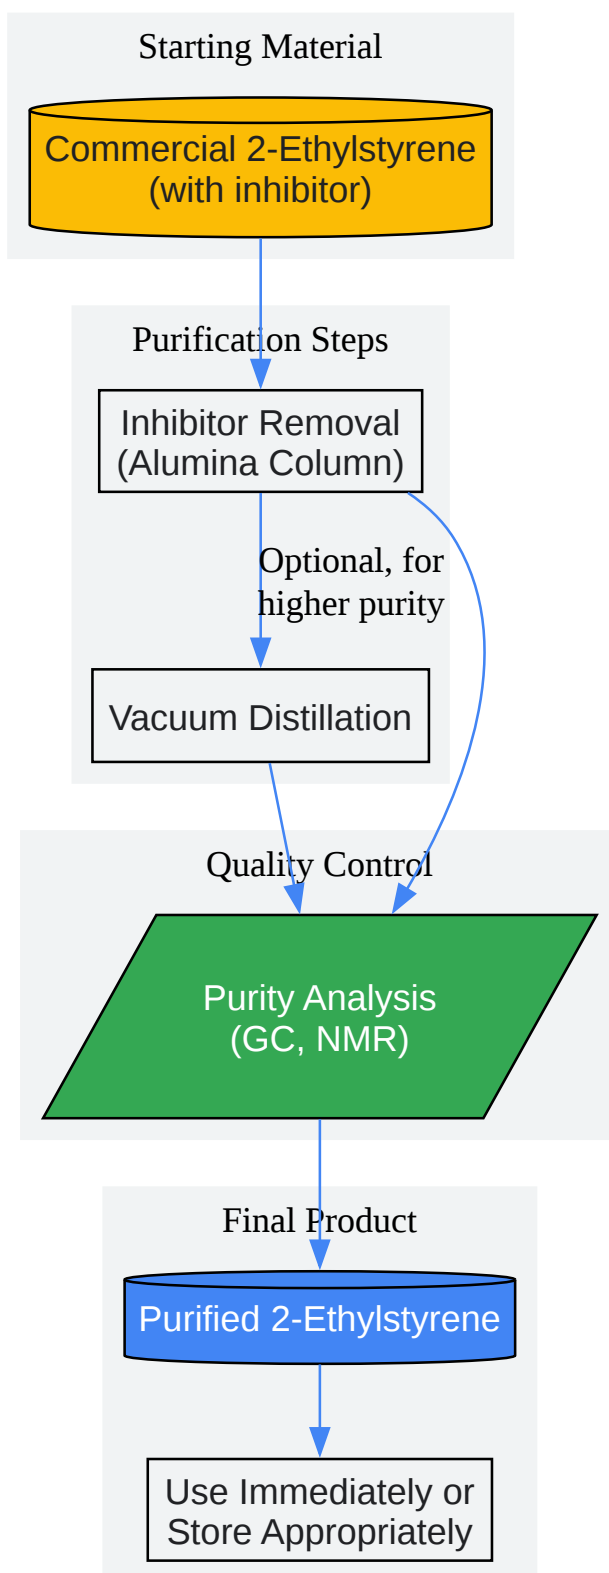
Starting Material

Commercial 2-Ethylstyrene
(with inhibitor)

Purification Steps

Inhibitor Removal
(Alumina Column)

Optional, for higher purity

Vacuum Distillation

Quality Control

Purity Analysis
(GC, NMR)

Final Product

Purified 2-Ethylstyrene

Use Immediately or
Store Appropriately